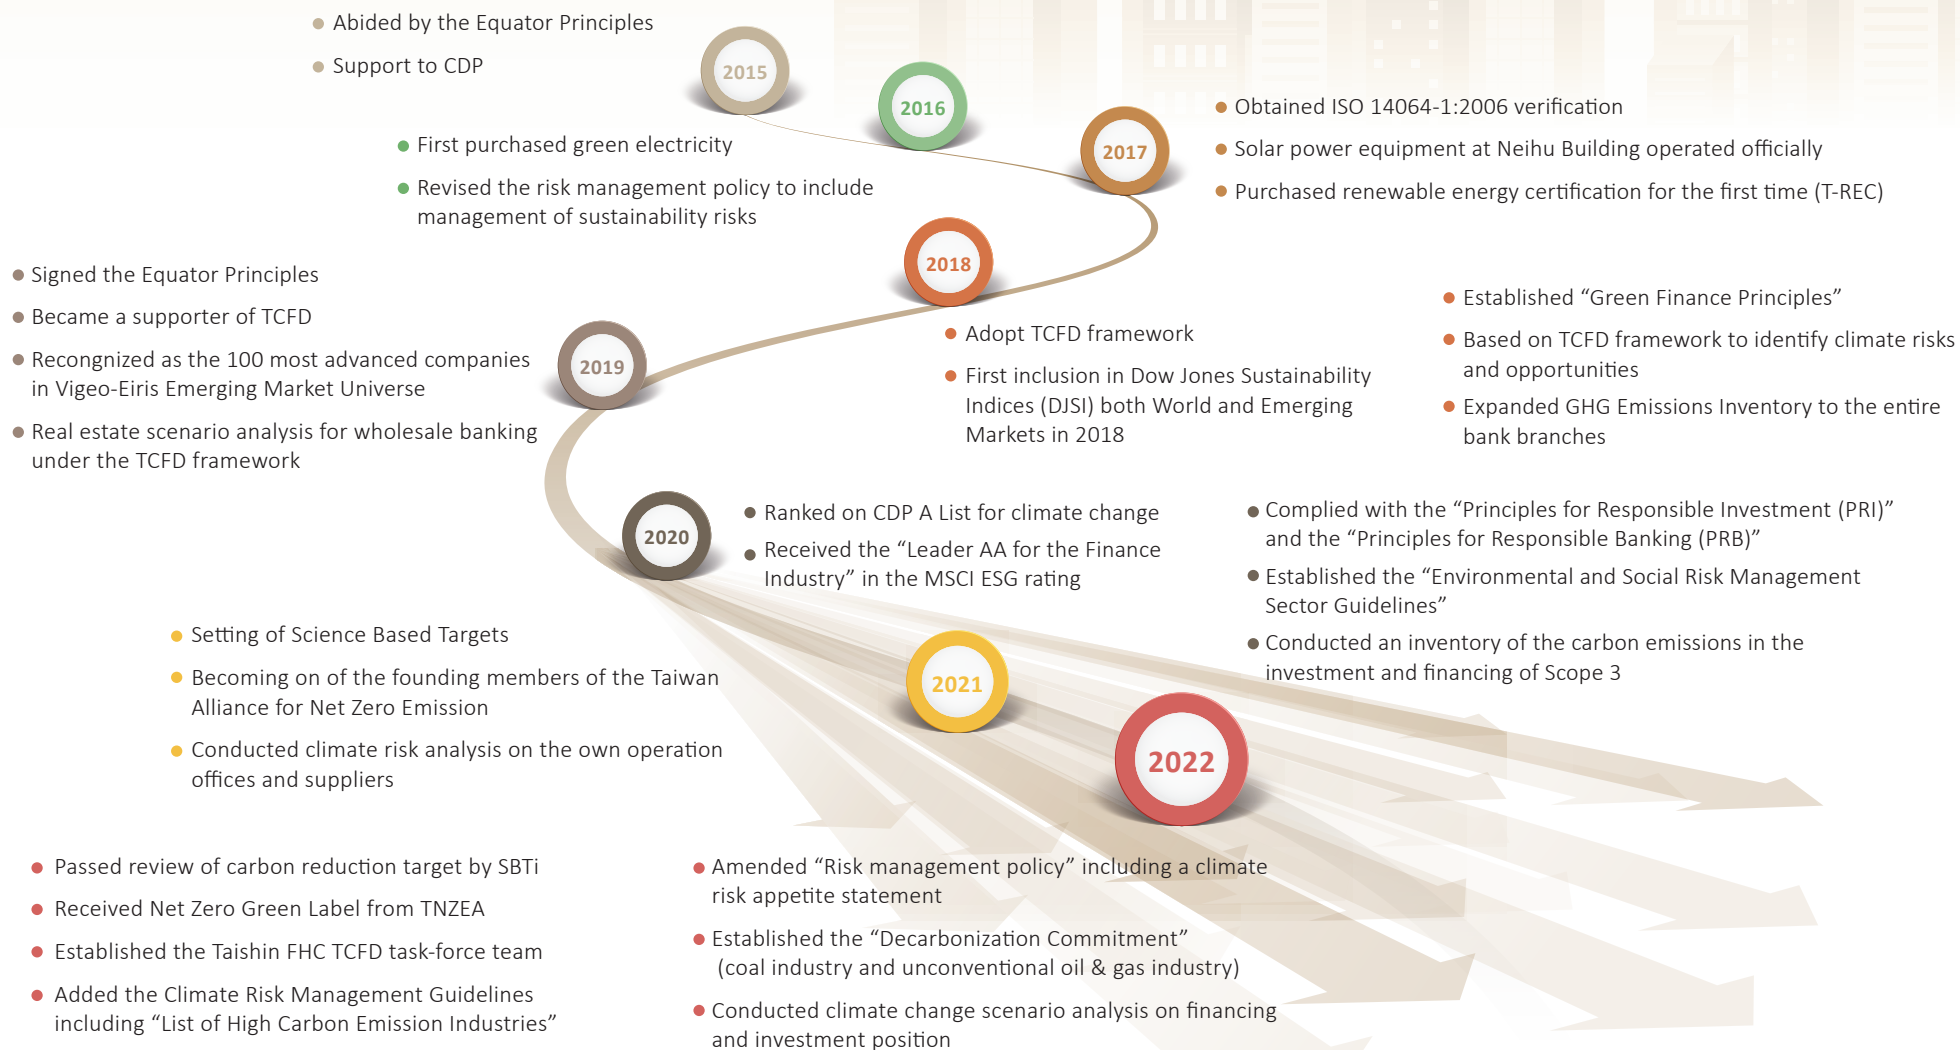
Abided by the Equator Principles

Support to CDP

2015

2016

First purchased green electricity

Revised the risk management policy to include management of sustainability risks

2017

Obtained ISO 14064-1:2006 verification

Solar power equipment at Neihu Building operated officially

Purchased renewable energy certification for the first time (T-REC)

2018

Signed the Equator Principles

Became a supporter of TCFD

Recongnized as the 100 most advanced companies in Vigeo-Eiris Emerging Market Universe

Real estate scenario analysis for wholesale banking under the TCFD framework

2019

Adopt TCFD framework

First inclusion in Dow Jones Sustainability Indices (DJSI) both World and Emerging Markets in 2018

Established “Green Finance Principles”

Based on TCFD framework to identify climate risks and opportunities

Expanded GHG Emissions Inventory to the entire bank branches

2020

Ranked on CDP A List for climate change

Received the “Leader AA for the Finance Industry” in the MSCI ESG rating

Complied with the “Principles for Responsible Investment (PRI)” and the “Principles for Responsible Banking (PRB)”

Established the “Environmental and Social Risk Management Sector Guidelines”

Conducted an inventory of the carbon emissions in the investment and financing of Scope 3

Setting of Science Based Targets

Becoming on of the founding members of the Taiwan Alliance for Net Zero Emission

Conducted climate risk analysis on the own operation offices and suppliers

2021

2022

Passed review of carbon reduction target by SBTi

Received Net Zero Green Label from TNZEA

Established the Taishin FHC TCFD task-force team

Added the Climate Risk Management Guidelines including “List of High Carbon Emission Industries”

Amended “Risk management policy” including a climate risk appetite statement

Established the “Decarbonization Commitment” (coal industry and unconventional oil & gas industry)

Conducted climate change scenario analysis on financing and investment position